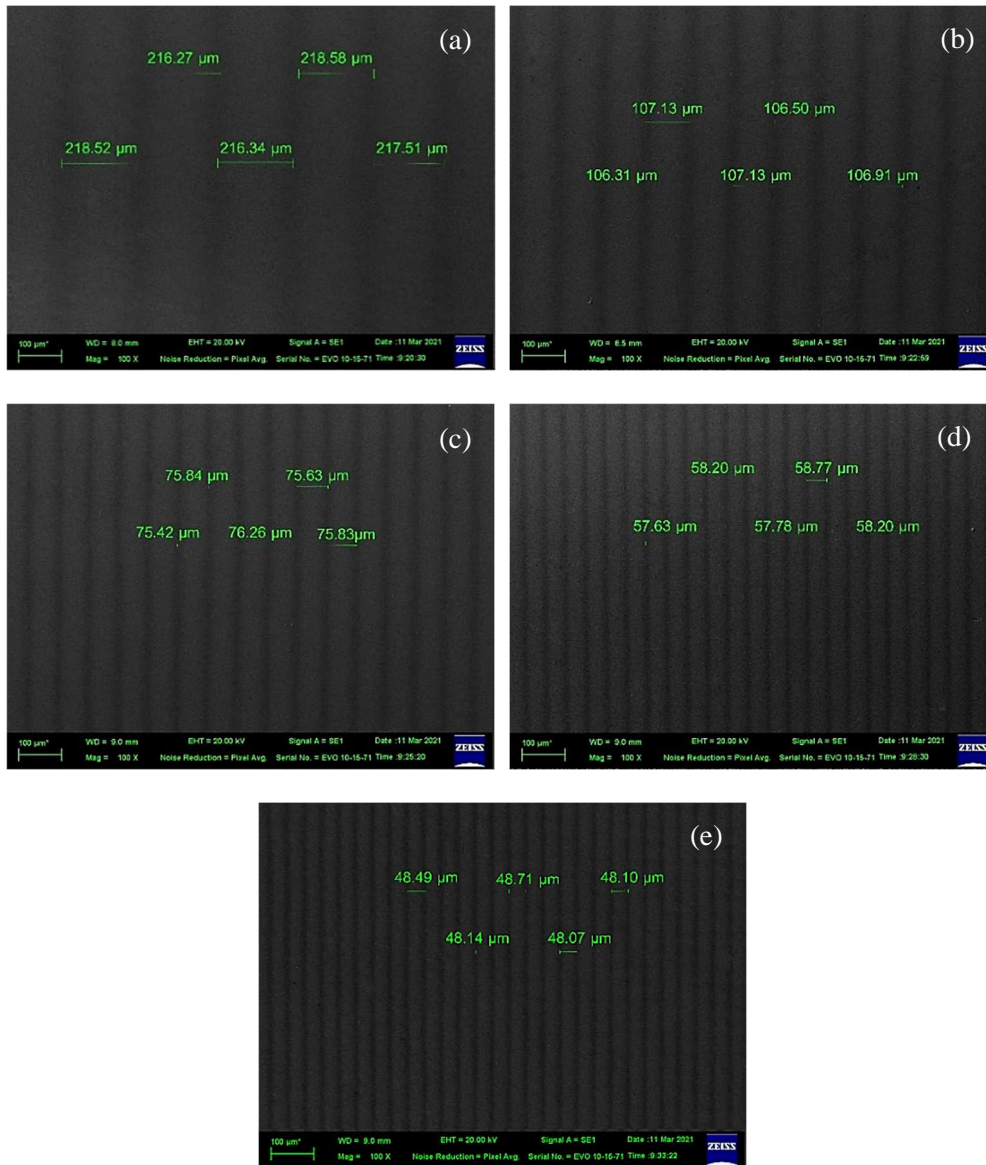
(a)

216.27 µm 218.58 µm

218.52 µm 216.34 µm 217.51 µm

100 µm* WD = 8.0 mm EHT = 20.00 kV Signal A = SE1 Date :11 Mar 2021 ZEISS
Mag = 100 X Noise Reduction = Pixel Avg. Serial No. = EVO 10-15-71 Time :9:20:30

(b)

107.13 µm 106.50 µm

106.31 µm 107.13 µm 106.91 µm

100 µm* WD = 8.5 mm EHT = 20.00 kV Signal A = SE1 Date :11 Mar 2021 ZEISS
Mag = 100 X Noise Reduction = Pixel Avg. Serial No. = EVO 10-15-71 Time :9:22:59

(c)

75.84 µm 75.63 µm

75.42 µm 76.26 µm 75.83µm

100 µm* WD = 9.0 mm EHT = 20.00 kV Signal A = SE1 Date :11 Mar 2021 ZEISS
Mag = 100 X Noise Reduction = Pixel Avg. Serial No. = EVO 10-15-71 Time :9:25:20

(d)

58.20 µm 58.77 µm

57.63 µm 57.78 µm 58.20 µm

100 µm* WD = 9.0 mm EHT = 20.00 kV Signal A = SE1 Date :11 Mar 2021 ZEISS
Mag = 100 X Noise Reduction = Pixel Avg. Serial No. = EVO 10-15-71 Time :9:28:30

(e)

48.49 µm 48.71 µm 48.10 µm

48.14 µm 48.07 µm

100 µm* WD = 9.0 mm EHT = 20.00 kV Signal A = SE1 Date :11 Mar 2021 ZEISS
Mag = 100 X Noise Reduction = Pixel Avg. Serial No. = EVO 10-15-71 Time :9:33:22